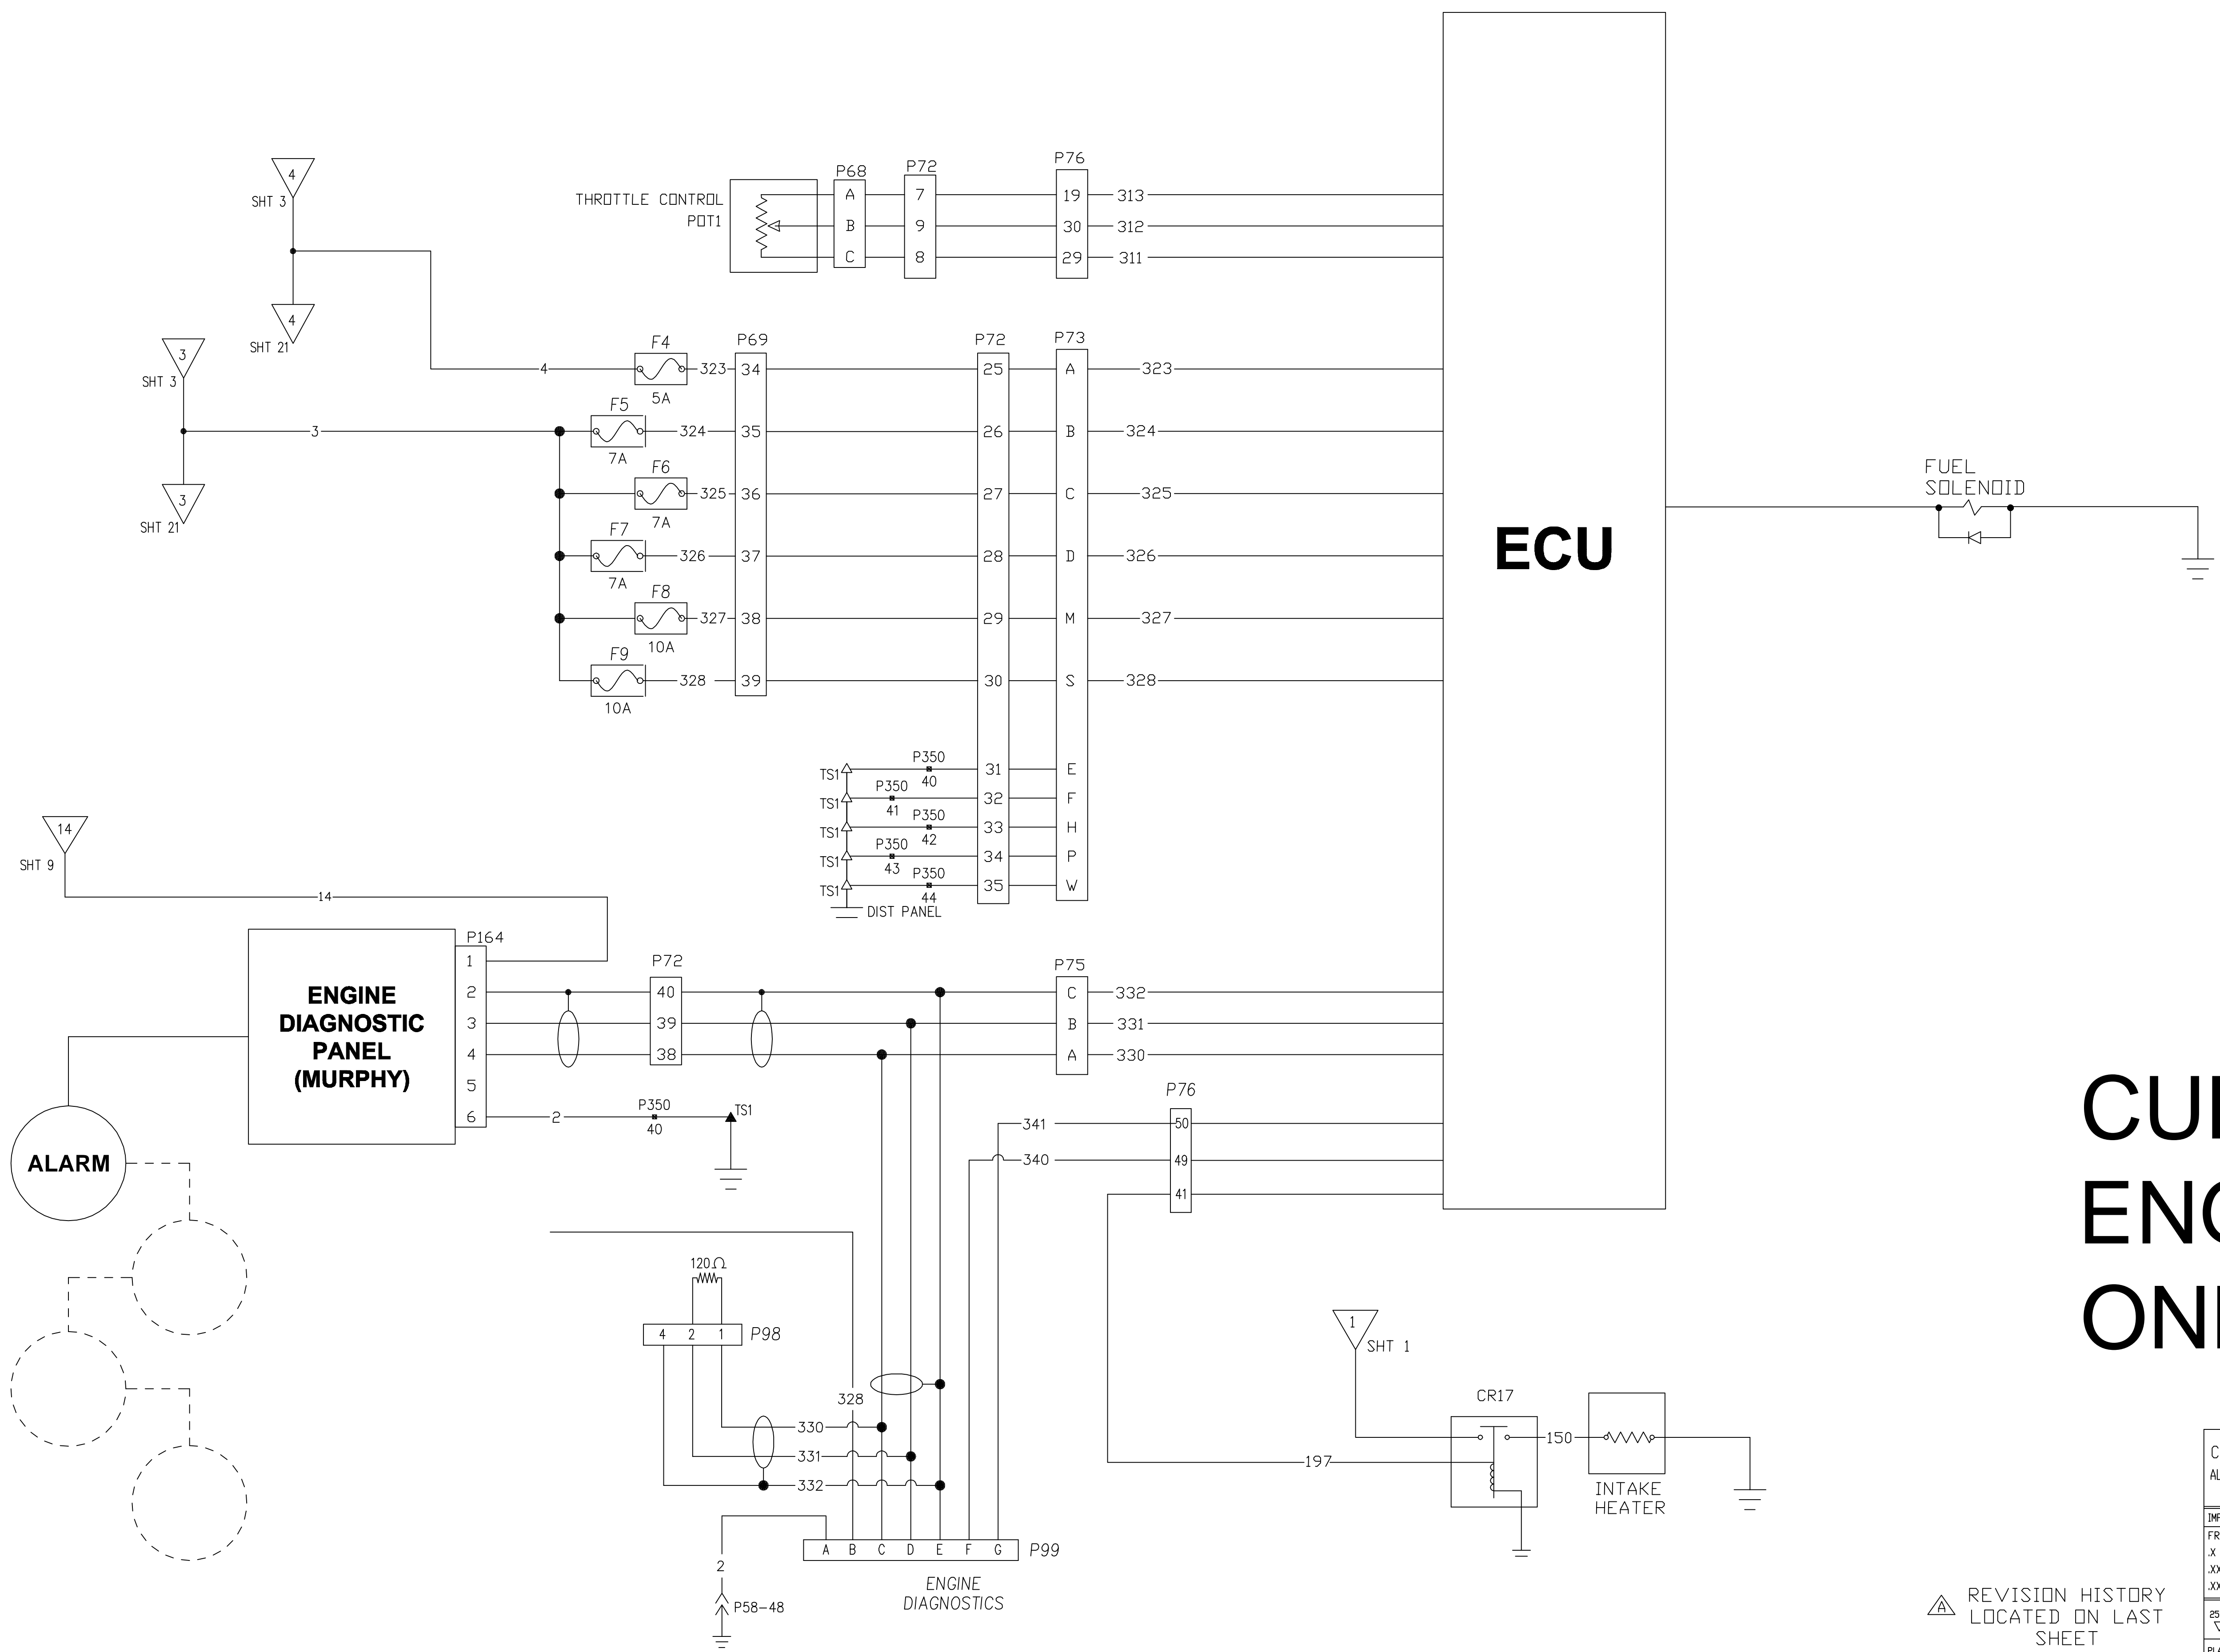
4
SHT 3
4
SHT 21
3
SHT 3
3
SHT 21

THROTTLE CONTROL POT1

P68
A
B
C

P72
7
9
8

P76
19
30
29

313
312
311

4
F4
5A
323
3
F5
7A
324
F6
7A
325
F7
7A
326
F8
10A
327
F9
10A
328

P69
34
35
36
37
38
39

P72
25
26
27
28
29
30
31
32
33
34
35

P73
A
B
C
D
M
S
E
F
H
P
W

323
324
325
326
327
328

TS1
TS1
TS1
TS1
TS1
P350
40
P350
41
P350
42
P350
43
P350
44
DIST PANEL

ECU

FUEL SOLENOID

14
SHT 9
14

ENGINE DIAGNOSTIC PANEL (MURPHY)

ALARM

P164
1
2
3
4
5
6

2
P350
40
TS1

P72
40
39
38

P75
C
B
A

332
331
330

P76
341
340
50
49
41

CUM
ENG
ONE

120Ω
4 2 1
P98

328
330
331
332

2
P58-48

A B C D E F G
P99
ENGINE DIAGNOSTICS

1
SHT 1

CR17
150
197

INTAKE HEATER

REVISION HISTORY LOCATED ON LAST SHEET

C
AL
IMF
FR
.X
.XX
.XX
25
PLA